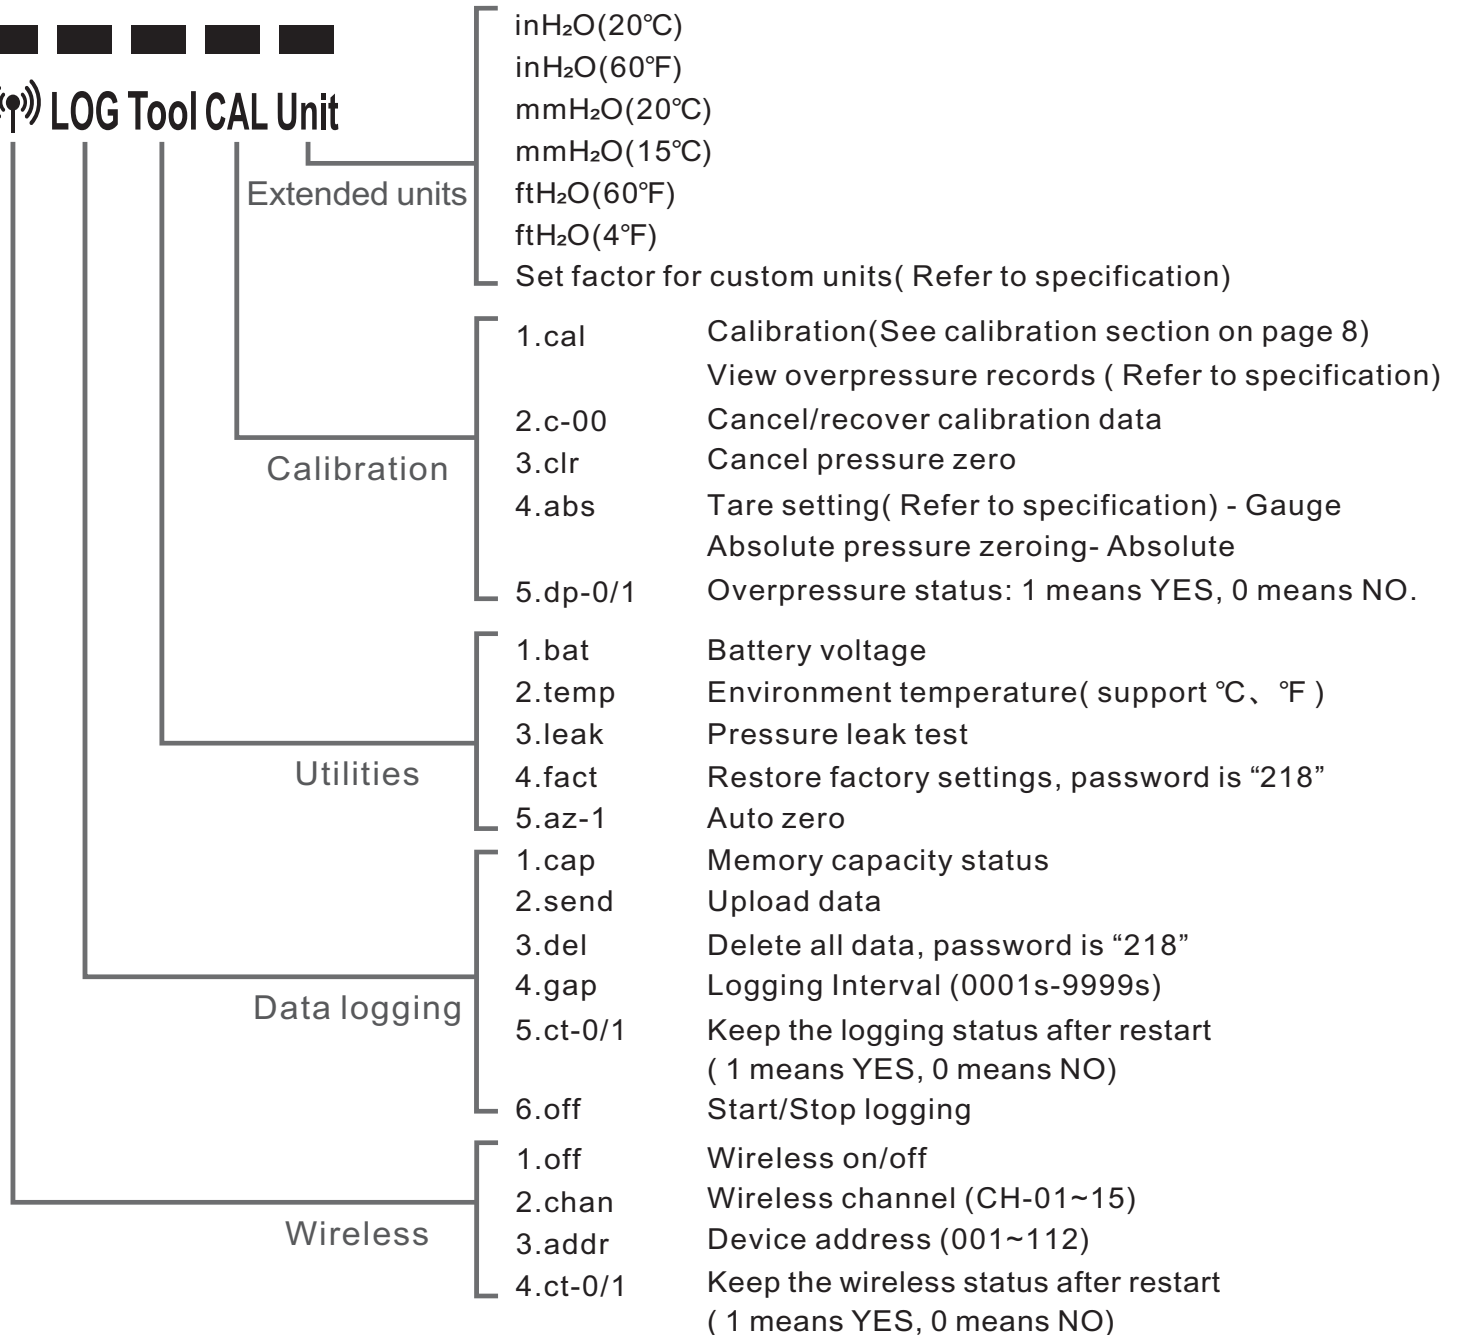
LOG Tool CAL Unit

Extended units

inH₂O(20℃)
inH₂O(60℉)
mmH₂O(20℃)
mmH₂O(15℃)
ftH₂O(60℉)
ftH₂O(4℉)
Set factor for custom units( Refer to specification)

Calibration

1.cal Calibration(See calibration section on page 8)
View overpressure records ( Refer to specification)
2.c-00 Cancel/recover calibration data
3.clr Cancel pressure zero
4.abs Tare setting( Refer to specification) - Gauge
Absolute pressure zeroing- Absolute
5.dp-0/1 Overpressure status: 1 means YES, 0 means NO.

Utilities

1.bat Battery voltage
2.temp Environment temperature( support ℃、℉ )
3.leak Pressure leak test
4.fact Restore factory settings, password is “218”
5.az-1 Auto zero

Data logging

1.cap Memory capacity status
2.send Upload data
3.del Delete all data, password is “218”
4.gap Logging Interval (0001s-9999s)
5.ct-0/1 Keep the logging status after restart ( 1 means YES, 0 means NO)
6.off Start/Stop logging

Wireless

1.off Wireless on/off
2.chan Wireless channel (CH-01~15)
3.addr Device address (001~112)
4.ct-0/1 Keep the wireless status after restart ( 1 means YES, 0 means NO)